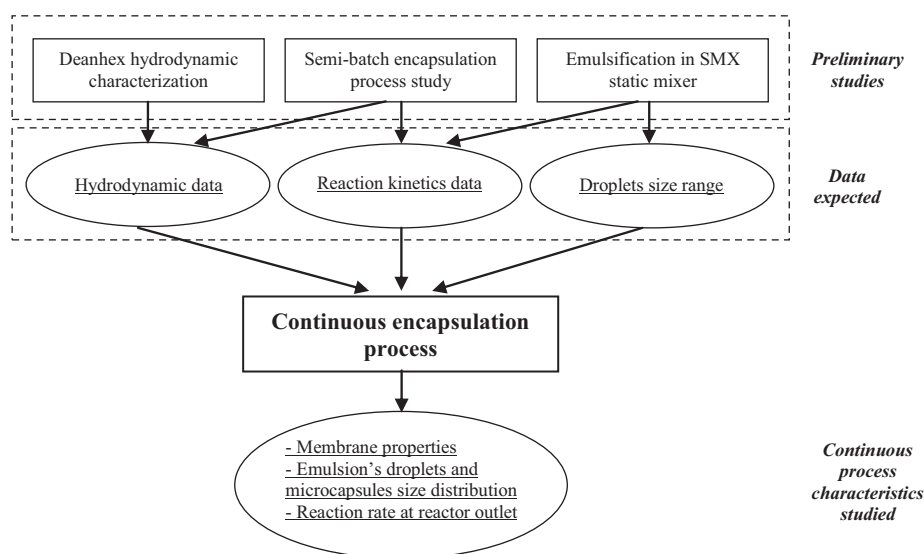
Deanhex hydrodynamic characterization

Semi-batch encapsulation process study

Emulsification in SMX static mixer

Preliminary studies

Hydrodynamic data

Reaction kinetics data

Droplets size range

Data expected

Continuous encapsulation process

- Membrane properties
- Emulsion's droplets and microcapsules size distribution
- Reaction rate at reactor outlet

Continuous process characteristics studied